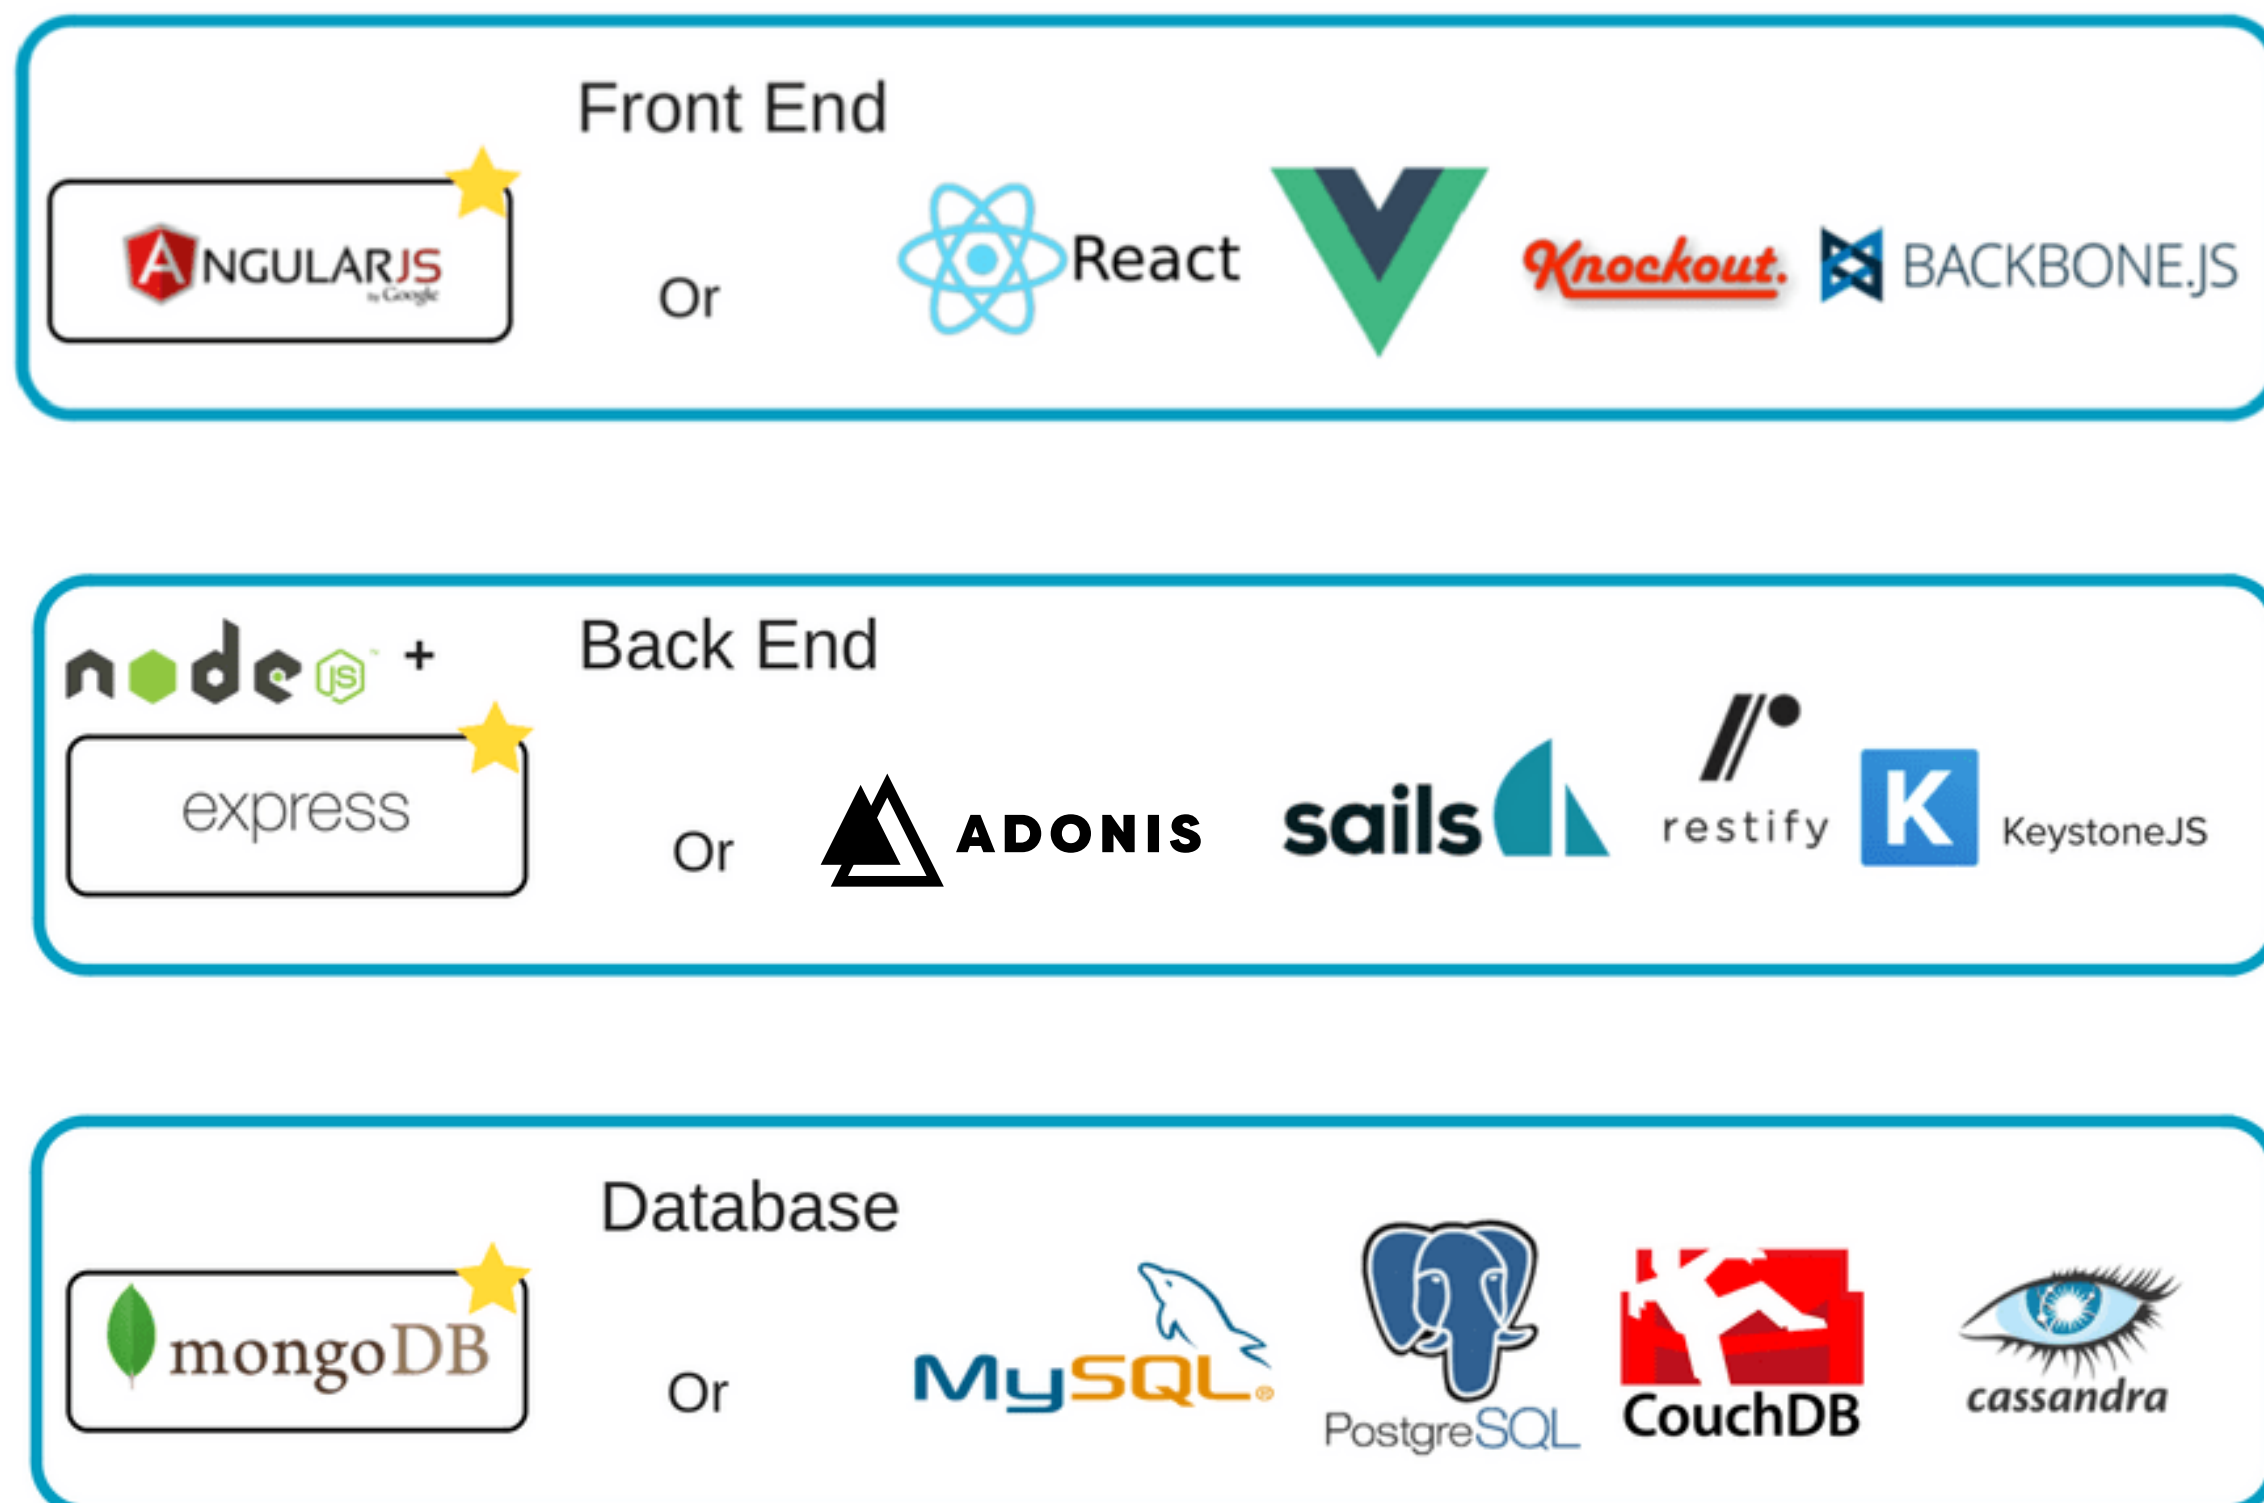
Front End

ANGULARJS
by Google

Or

React

Knockout.

BACKBONE.JS

Back End

node JS +

express

Or

ADONIS

sails

restify

K

KeystoneJS

Database

mongoDB

Or

MySQL

PostgreSQL

CouchDB

cassandra